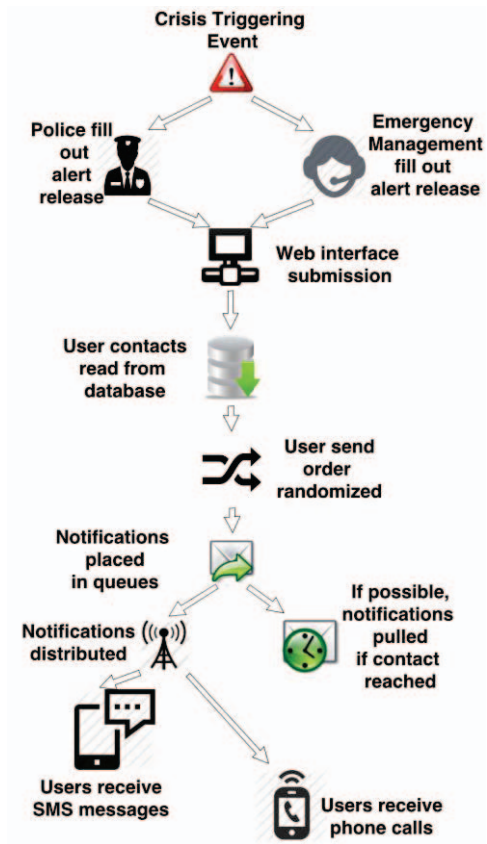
Crisis Triggering Event

Police fill out alert release

Emergency Management fill out alert release

Web interface submission

User contacts read from database

User send order randomized

Notifications placed in queues

Notifications distributed

If possible, notifications pulled if contact reached

Users receive SMS messages

Users receive phone calls